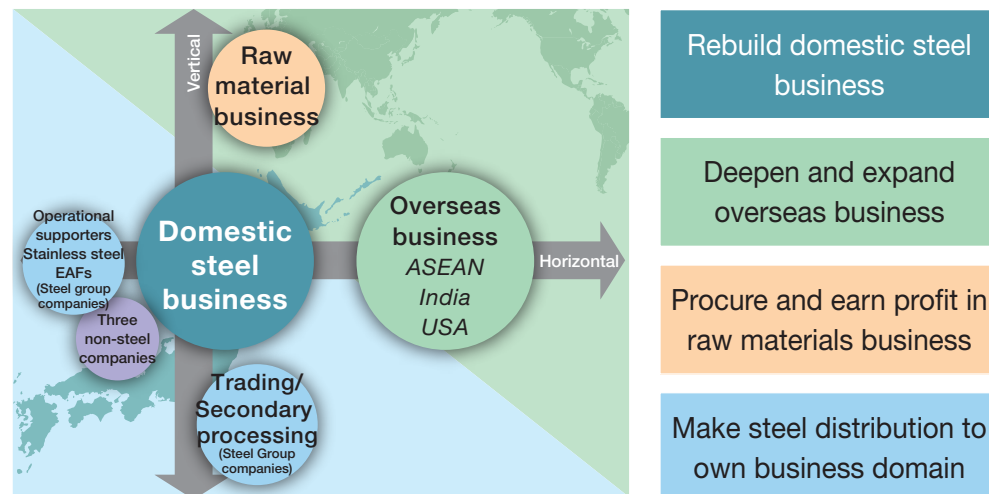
Vertical

Raw material business

Operational supporters Stainless steel EAFs (Steel group companies)

Domestic steel business

Overseas business
ASEAN
India
USA

Horizontal

Three non-steel companies

Trading/ Secondary processing (Steel Group companies)

Rebuild domestic steel business

Deepen and expand overseas business

Procure and earn profit in raw materials business

Make steel distribution to own business domain